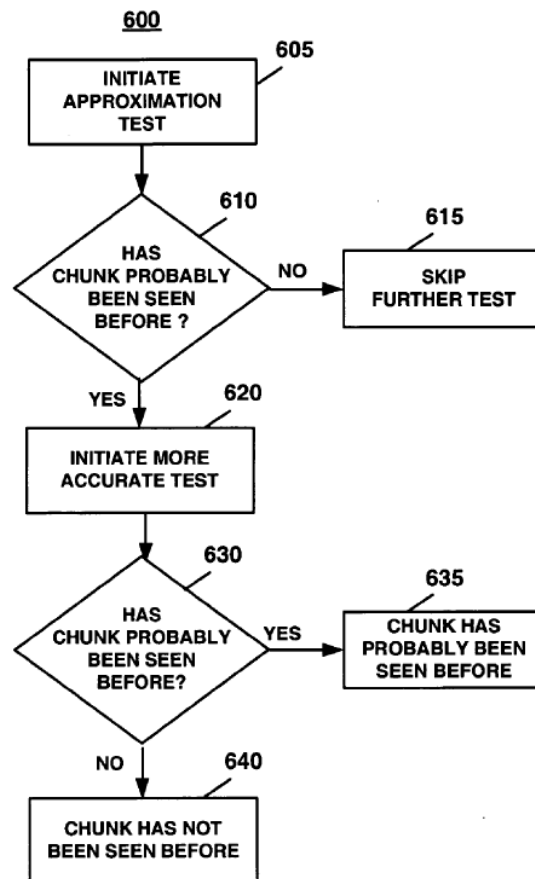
600

605

INITIATE APPROXIMATION TEST

610

HAS CHUNK PROBABLY BEEN SEEN BEFORE ?

NO

615

SKIP FURTHER TEST

YES

620

INITIATE MORE ACCURATE TEST

630

HAS CHUNK PROBABLY BEEN SEEN BEFORE?

YES

635

CHUNK HAS PROBABLY BEEN SEEN BEFORE

NO

640

CHUNK HAS NOT BEEN SEEN BEFORE